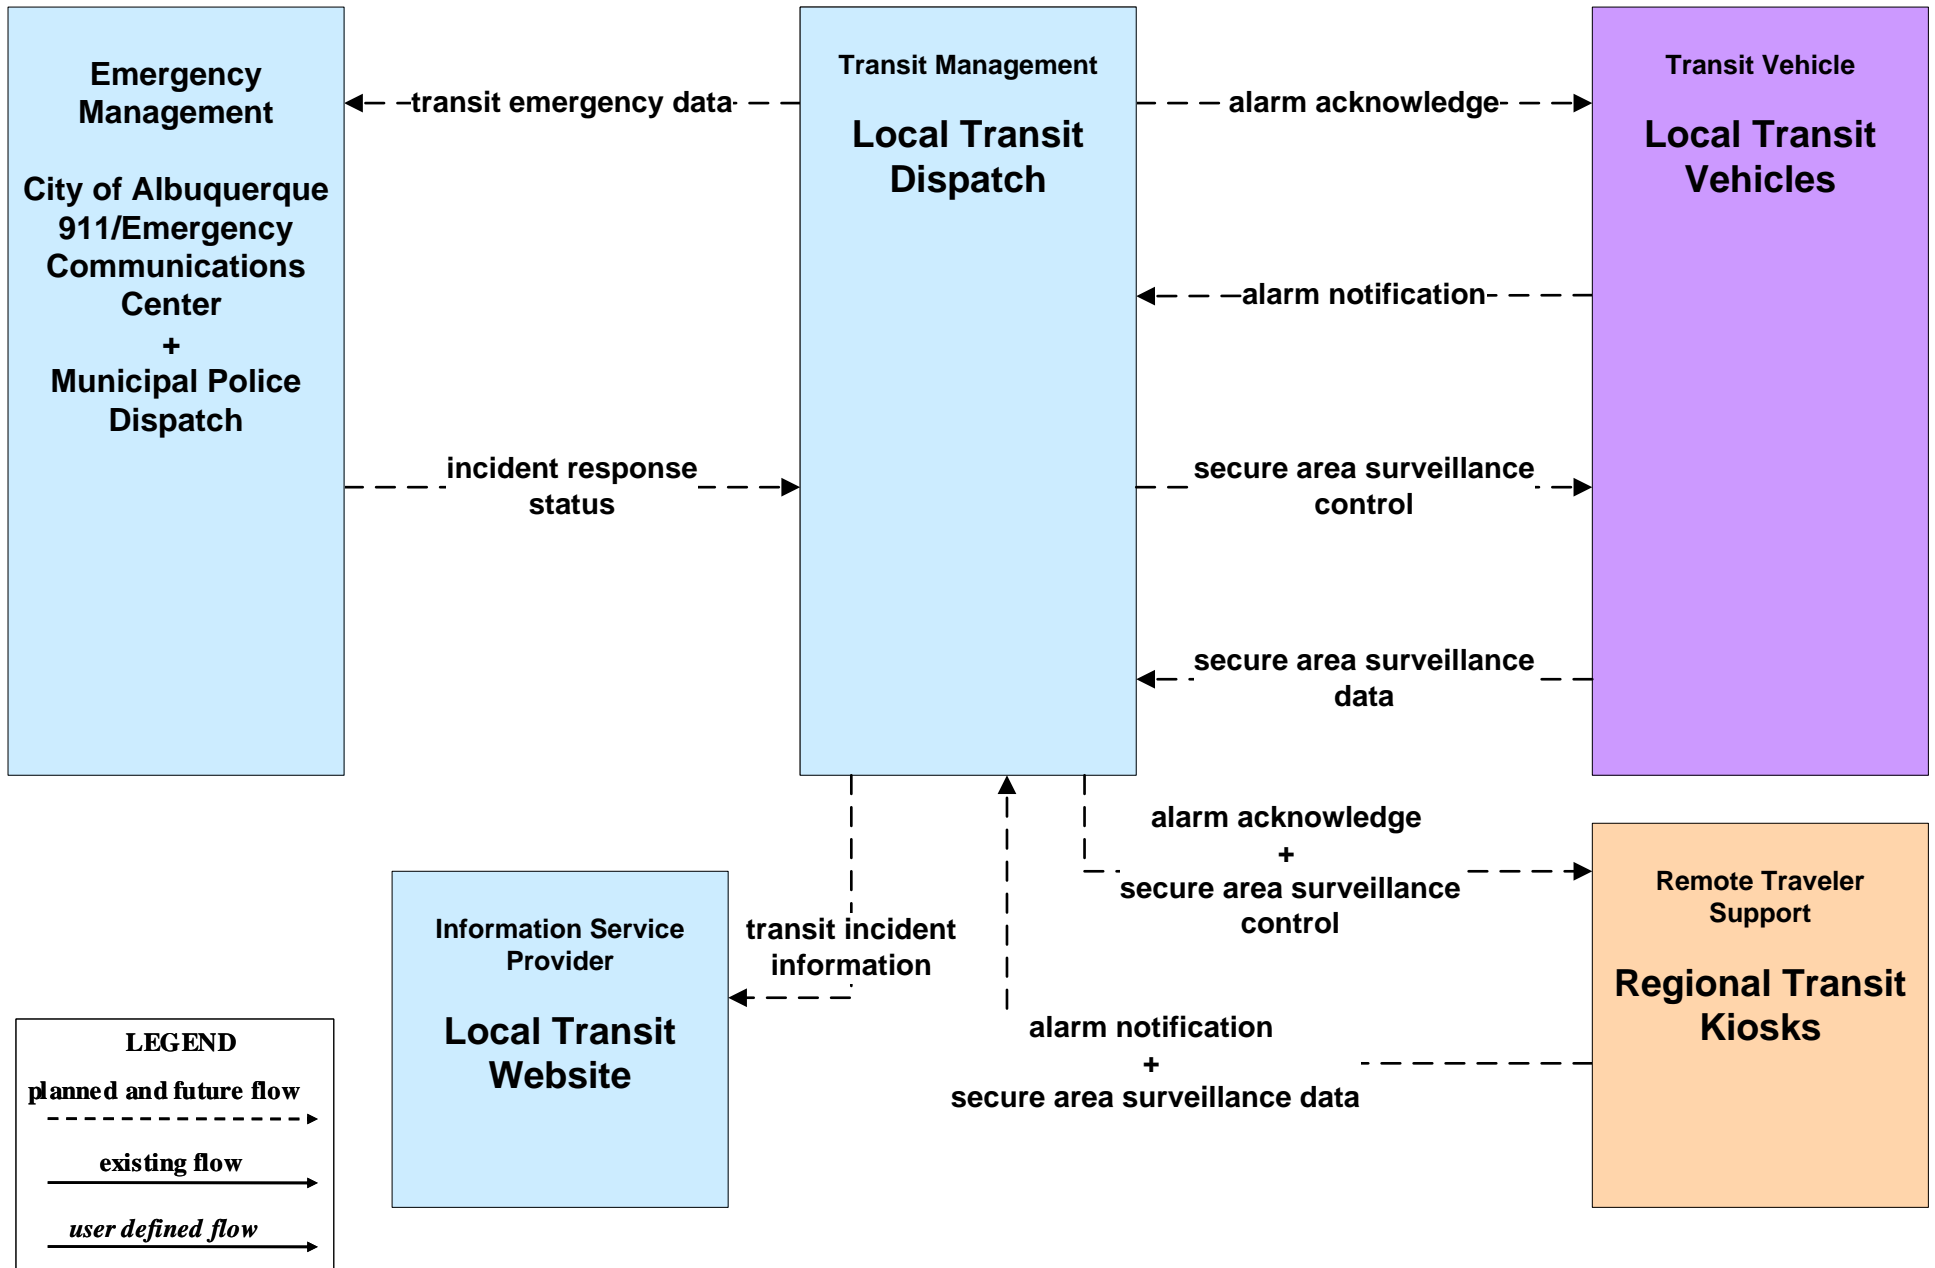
Emergency Management

City of Albuquerque 911/Emergency Communications Center
+
Municipal Police Dispatch

transit emergency data

incident response status

Transit Management

Local Transit Dispatch

alarm acknowledge

alarm notification

secure area surveillance control

secure area surveillance data

Transit Vehicle

Local Transit Vehicles

alarm acknowledge
+
secure area surveillance control

Remote Traveler Support

Regional Transit Kiosks

Information Service Provider

Local Transit Website

transit incident information

alarm notification
+
secure area surveillance data

LEGEND
planned and future flow
existing flow
user defined flow